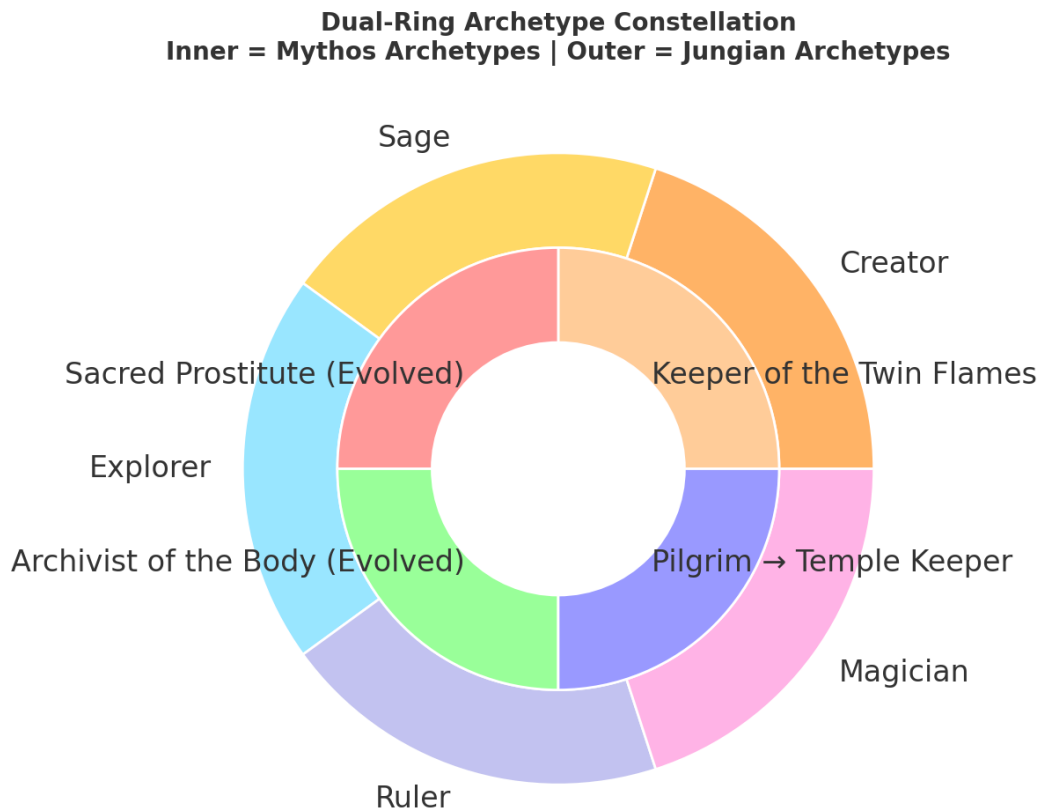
Dual-Ring Archetype Constellation
Inner = Mythos Archetypes | Outer = Jungian Archetypes

Sage

Creator

Sacred Prostitute (Evolved)

Keeper of the Twin Flames

Explorer

Archivist of the Body (Evolved)

Pilgrim → Temple Keeper

Magician

Ruler